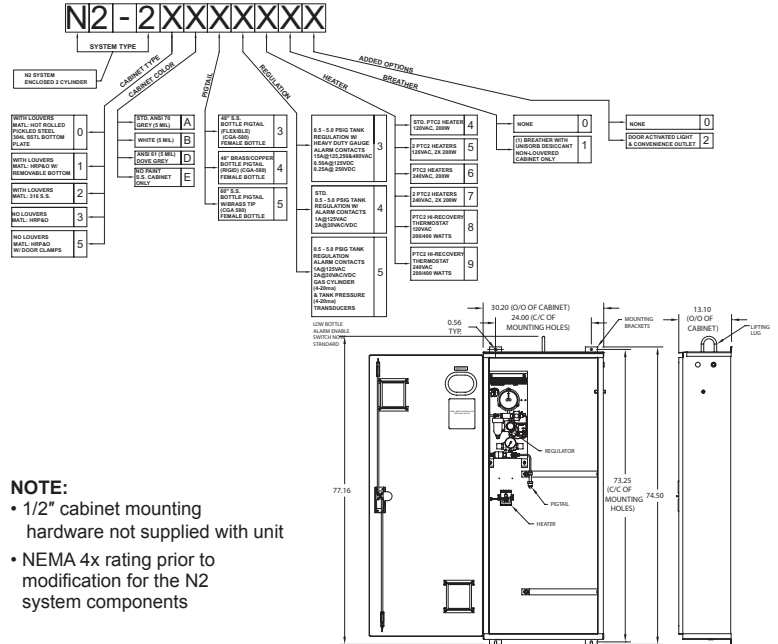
N2 - 2XXXXXXX

SYSTEM TYPE

N2 SYSTEM
ENCLOSED 2 CYLINDER

CABINET TYPE

CABINET COLOR

PIGTAIL

REGULATION

HEATER

BREATHER

ADDED OPTIONS

WITH LOUVERS MATL: HOT ROLLED PICKLED STEEL 304L SSTL BOTTOM PLATE 0

WITH LOUVERS MATL: HRP&O W/ REMOVABLE BOTTOM 1

WITH LOUVERS MATL: 316 S.S. 2

NO LOUVERS MATL: HRP&O 3

NO LOUVERS MATL: HRP&O W/ DOOR CLAMPS 5

STD. ANSI 70 GREY (5 MIL) A

WHITE (5 MIL) B

ANSI 61 (5 MIL) DOVE GREY D

NO PAINT S.S. CABINET ONLY E

48" S.S. BOTTLE PIGTAIL (FLEXIBLE) (CGA-580) FEMALE BOTTLE 3

48" BRASS/COPPER BOTTLE PIGTAIL (RIGID) (CGA-580) FEMALE BOTTLE 4

60" S.S. BOTTLE PIGTAIL W/BRASS TIP (CGA 580) FEMALE BOTTLE 5

0.5 - 5.0 PSIG TANK REGULATION W/ HEAVY DUTY GAUGE ALARM CONTACTS 15A@125,250&480VAC 0.50A@125VDC 0.25A@ 250VDC 3

STD. 0.5 - 5.0 PSIG TANK REGULATION W/ ALARM CONTACTS 1A@125VAC 2A@30VAC/VDC 4

0.5 - 5.0 PSIG TANK REGULATION ALARM CONTACTS 1A@125VAC 2A@30VAC/VDC GAS CYLINDER (4-20ma) & TANK PRESSURE (4-20ma) TRANSDUCERS 5

STD. PTC2 HEATER 120VAC, 200W 4

2 PTC2 HEATERS 120VAC, 2X 200W 5

PTC2 HEATERS 240VAC, 200W 6

2 PTC2 HEATERS 240VAC, 2X 200W 7

PTC2 HI-RECOVERY THERMOSTAT 120VAC 200/400 WATTS 8

PTC2 HI-RECOVERY THERMOSTAT 240VAC 200/400 WATTS 9

NONE 0

(1) BREATHER WITH UNISORB DESICCANT NON-LOUVERED CABINET ONLY 1

NONE 0

DOOR ACTIVATED LIGHT & CONVENIENCE OUTLET 2

30.20 (O/O OF CABINET)
24.00 (C/C OF MOUNTING HOLES)
0.56 TYP.
MOUNTING BRACKETS
13.10 (O/O OF CABINET)
LIFTING LUG
LOW BOTTLE ALARM ENABLE SWITCH NOW STANDARD
REGULATOR
PIGTAIL
HEATER
77.16
73.25 (C/C OF MOUNTING HOLES)
74.50

NOTE:
• 1/2" cabinet mounting hardware not supplied with unit
• NEMA 4x rating prior to modification for the N2 system components